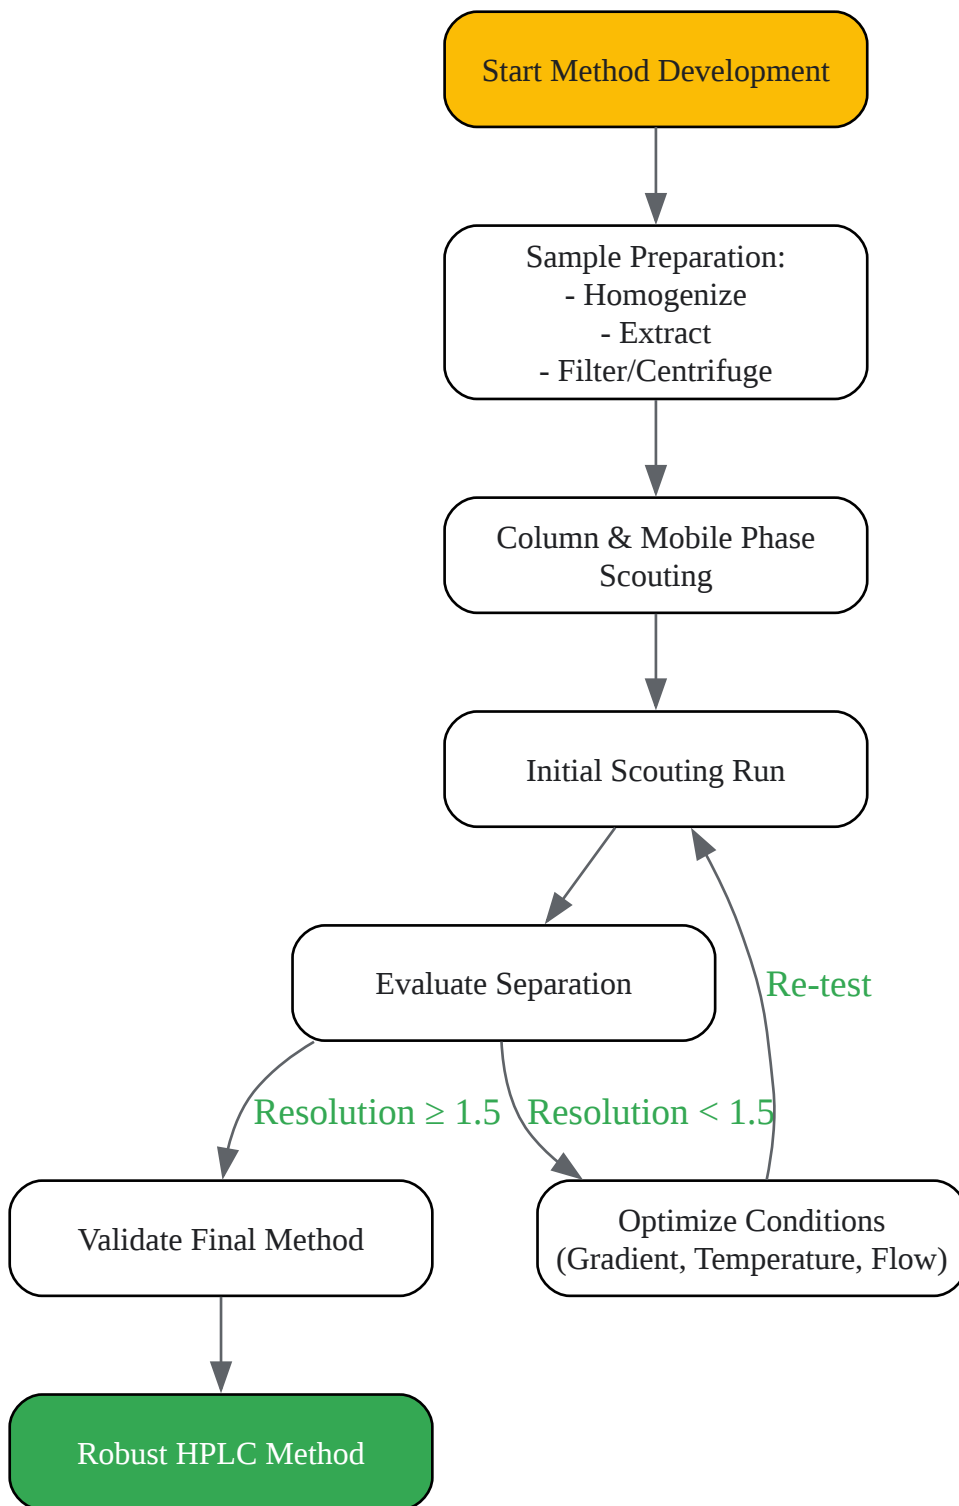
Start Method Development

Sample Preparation:
- Homogenize
- Extract
- Filter/Centrifuge

Column & Mobile Phase Scouting

Initial Scouting Run

Evaluate Separation

Re-test

Resolution $\geq 1.5$

Resolution $< 1.5$

Validate Final Method

Optimize Conditions (Gradient, Temperature, Flow)

Robust HPLC Method